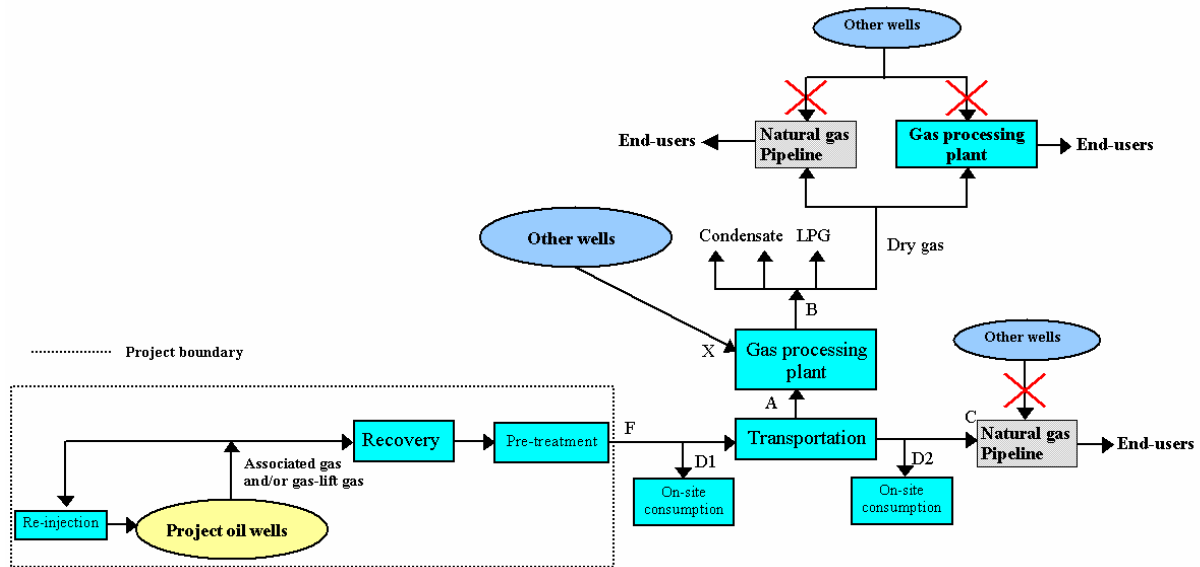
Other wells

End-users

Natural gas Pipeline

Gas processing plant

End-users

Other wells

Condensate

LPG

Dry gas

B

Project boundary

X

Gas processing plant

Other wells

A

C

Recovery

Pre-treatment

F

Transportation

Natural gas Pipeline

End-users

Associated gas and/or gas-lift gas

D1

D2

On-site consumption

On-site consumption

Re-injection

Project oil wells